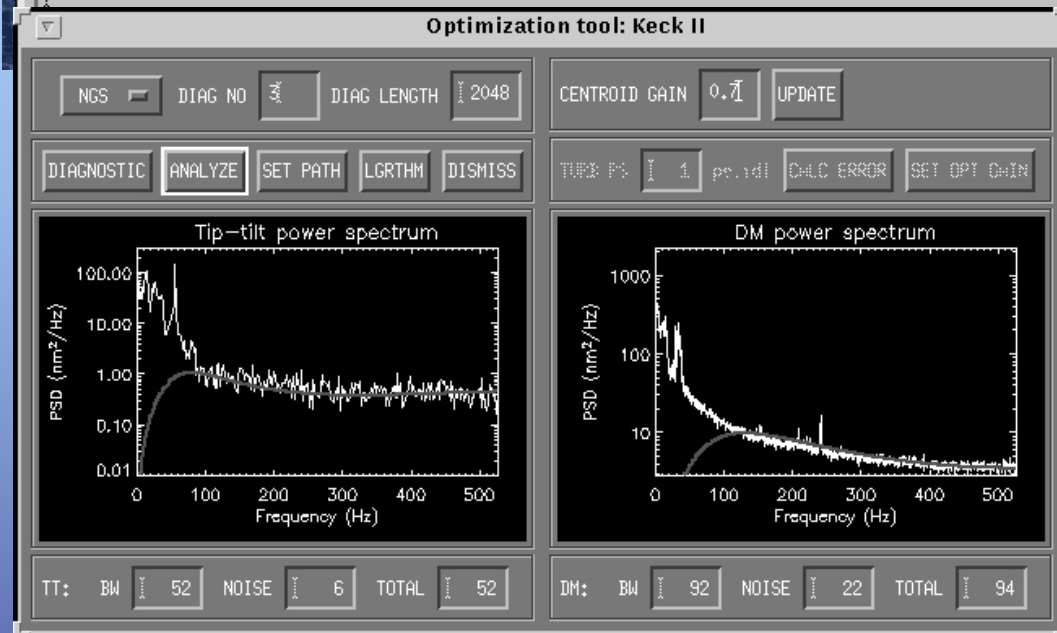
Optimization tool: Keck II

NGS DIAG NO 3 DIAG LENGTH 2048

CENTROID GAIN 0.7 UPDATE

DIAGNOSTIC ANALYZE SET PATH LGRTHM DISMISS

TURB PS 1 ps.idl CALC ERROR SET OPT GAIN

Tip-tilt power spectrum

PSD (nm$^2$/Hz)

100.00
10.00
1.00
0.10
0.01

0 100 200 300 400 500
Frequency (Hz)

DM power spectrum

PSD (nm$^2$/Hz)

1000
100
10

0 100 200 300 400 500
Frequency (Hz)

TT: BW 52 NOISE 6 TOTAL 52

DM: BW 92 NOISE 22 TOTAL 94